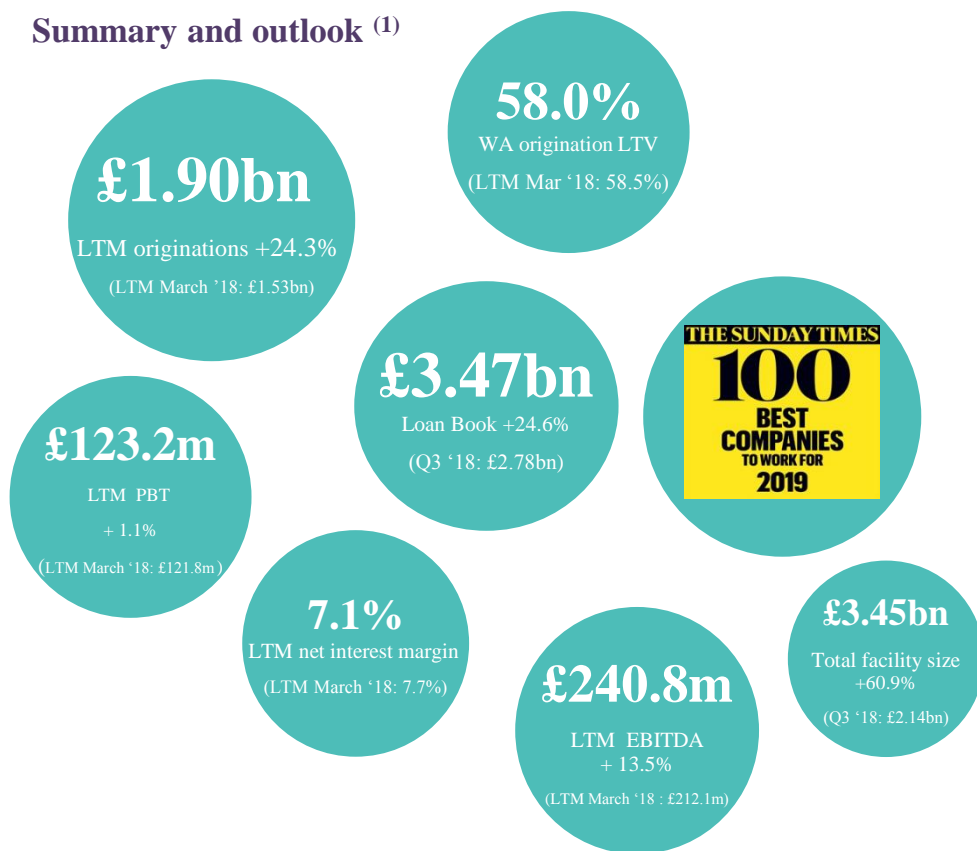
Summary and outlook $^{(1)}$

58.0%
WA origination LTV
(LTM Mar '18: 58.5%)

£1.90bn
LTM originations +24.3%
(LTM March '18: £1.53bn)

£3.47bn
Loan Book +24.6%
(Q3 '18: £2.78bn)

THE SUNDAY TIMES
100
BEST COMPANIES
TO WORK FOR
2019

£123.2m
LTM PBT
+ 1.1%
(LTM March '18: £121.8m)

7.1%
LTM net interest margin
(LTM March '18: 7.7%)

£240.8m
LTM EBITDA
+ 13.5%
(LTM March '18 : £212.1m)

£3.45bn
Total facility size
+60.9%
(Q3 '18: £2.14bn)